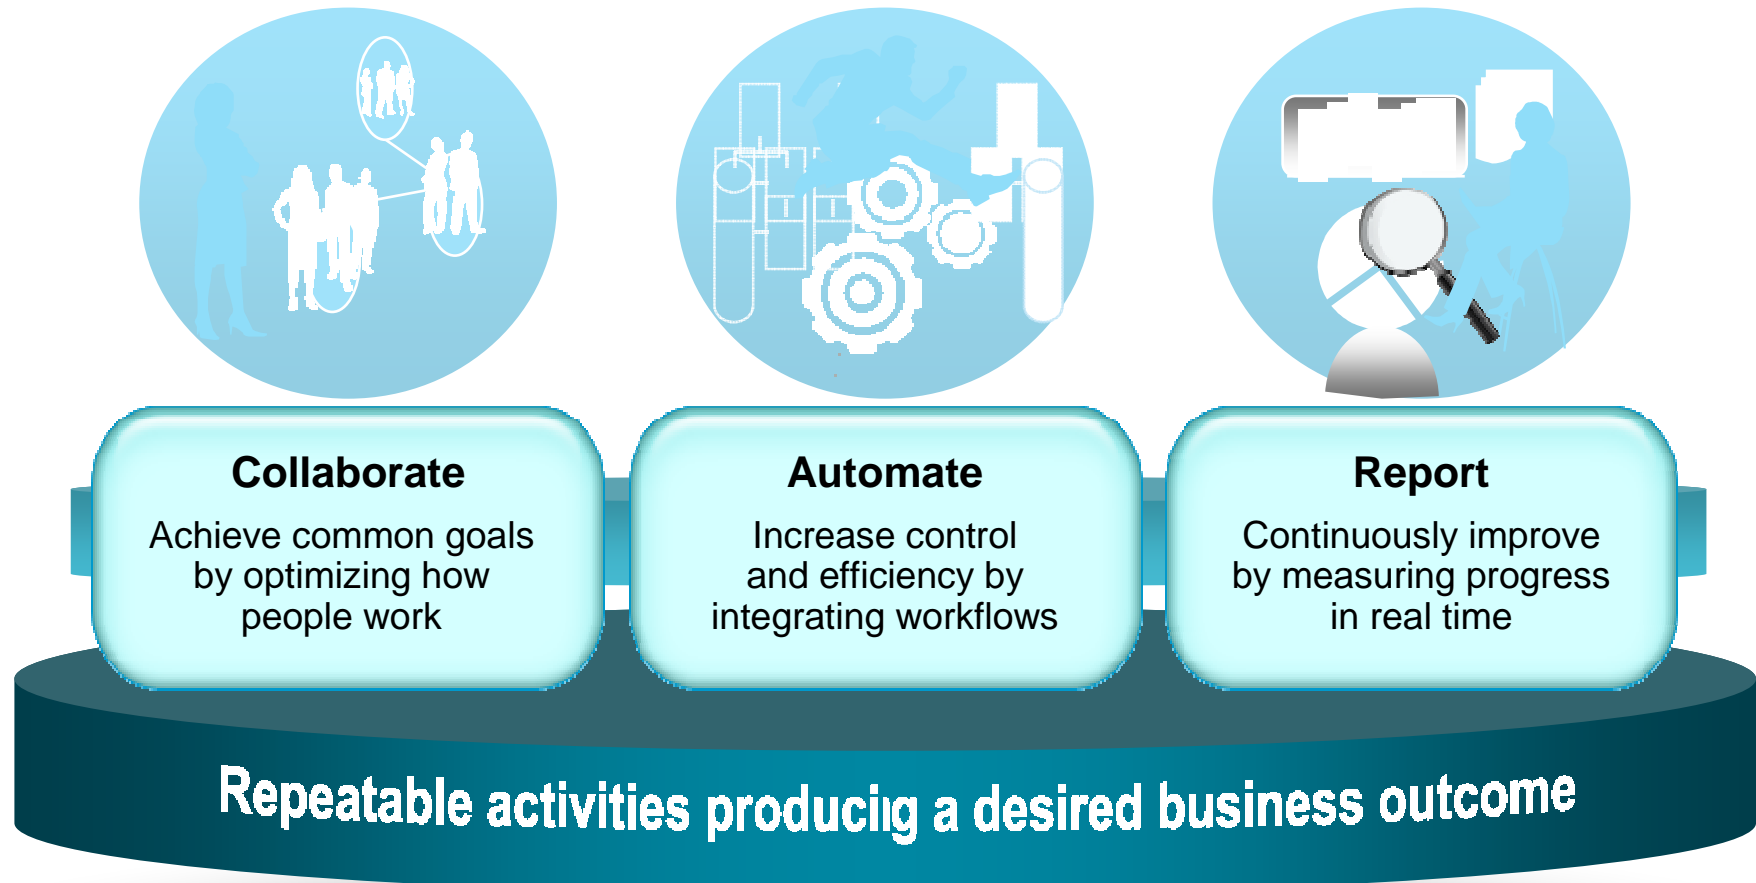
Collaborate
Achieve common goals by optimizing how people work

Automate
Increase control and efficiency by integrating workflows

Report
Continuously improve by measuring progress in real time

Repeatable activities producig a desired business outcome